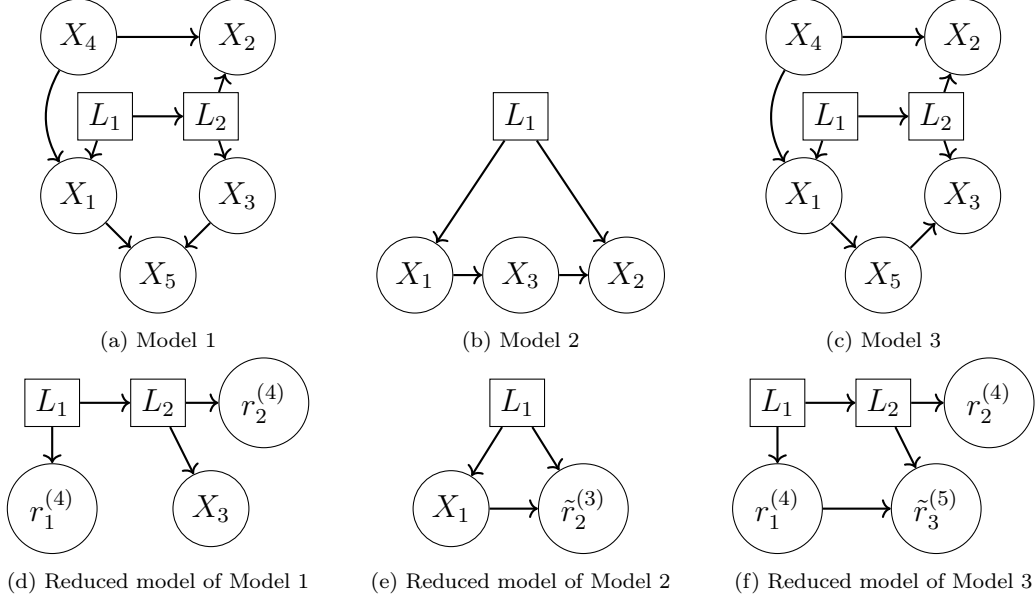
$X_4$ $X_2$ $L_1$ $L_2$ $X_1$ $X_3$ $X_5$

(a) Model 1

$L_1$ $X_1$ $X_3$ $X_2$

(b) Model 2

$X_4$ $X_2$ $L_1$ $L_2$ $X_1$ $X_3$ $X_5$

(c) Model 3

$L_1$ $L_2$ $r_2^{(4)}$ $r_1^{(4)}$ $X_3$

(d) Reduced model of Model 1

$L_1$ $X_1$ $\tilde{r}_2^{(3)}$

(e) Reduced model of Model 2

$L_1$ $L_2$ $r_2^{(4)}$ $r_1^{(4)}$ $\tilde{r}_3^{(5)}$

(f) Reduced model of Model 3